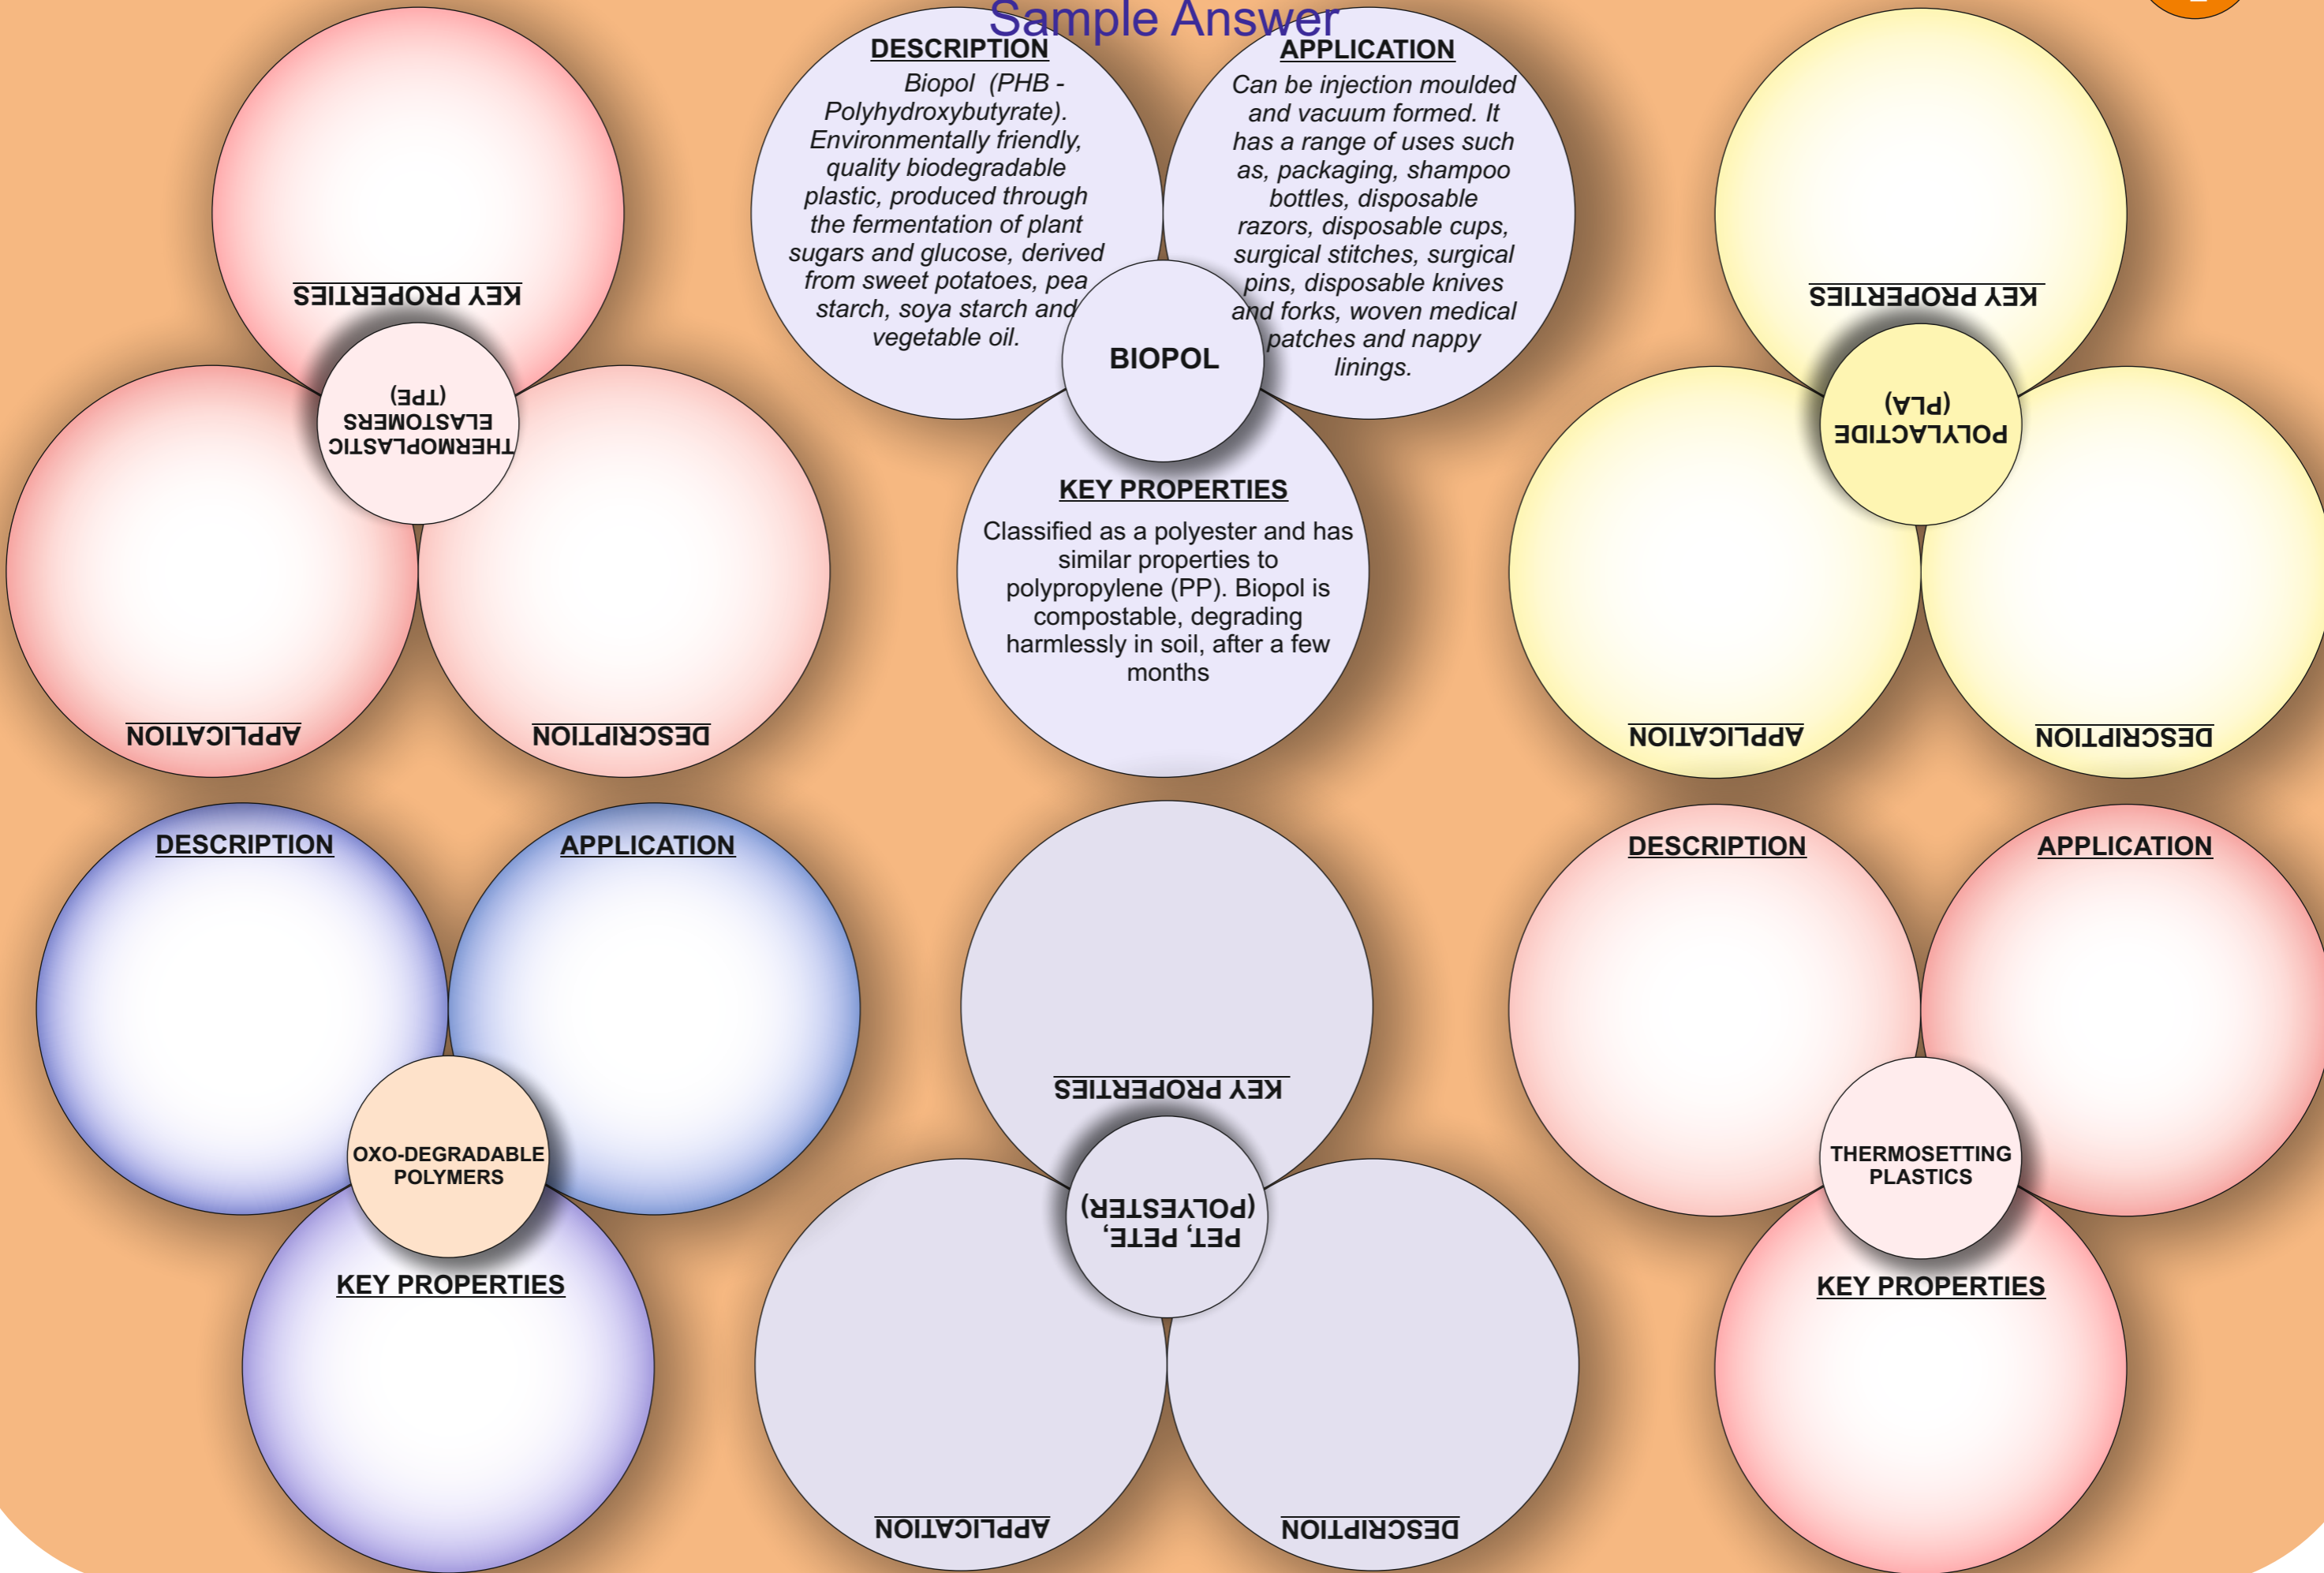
Sample Answer

KEY PROPERTIES
THERMOPLASTIC ELASTOMERS (TPE)
APPLICATION
DESCRIPTION

DESCRIPTION
Biopol (PHB - Polyhydroxybutyrate). Environmentally friendly, quality biodegradable plastic, produced through the fermentation of plant sugars and glucose, derived from sweet potatoes, pea starch, soya starch and vegetable oil.

APPLICATION
Can be injection moulded and vacuum formed. It has a range of uses such as, packaging, shampoo bottles, disposable razors, disposable cups, surgical stitches, surgical pins, disposable knives and forks, woven medical patches and nappy linings.

BIOPOL

KEY PROPERTIES
Classified as a polyester and has similar properties to polypropylene (PP). Biopol is compostable, degrading harmlessly in soil, after a few months

KEY PROPERTIES
POLYLACTIDE (PLA)
APPLICATION
DESCRIPTION

DESCRIPTION
APPLICATION
OXO-DEGRADABLE POLYMERS
KEY PROPERTIES

KEY PROPERTIES
PET, PETE, (POLYESTER)
APPLICATION
DESCRIPTION

DESCRIPTION
APPLICATION
THERMOSETTING PLASTICS
KEY PROPERTIES